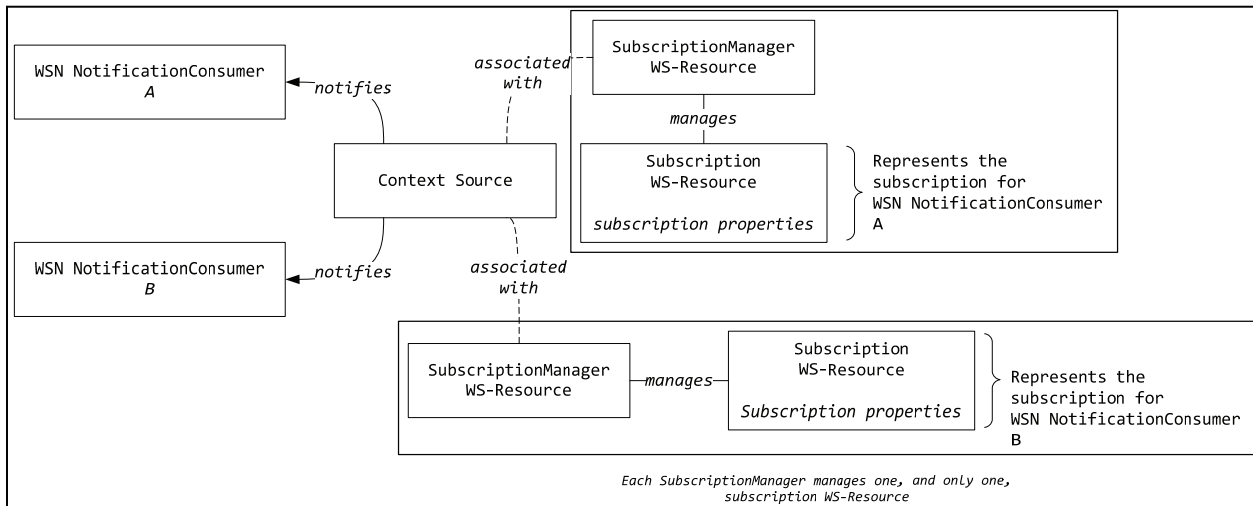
WSN NotificationConsumer
A

notifies

associated with

SubscriptionManager
WS-Resource

manages

Subscription
WS-Resource

subscription properties

Represents the subscription for WSN NotificationConsumer A

Context Source

WSN NotificationConsumer
B

notifies

associated with

SubscriptionManager
WS-Resource

manages

Subscription
WS-Resource

Subscription properties

Represents the subscription for WSN NotificationConsumer B

Each SubscriptionManager manages one, and only one, subscription WS-Resource